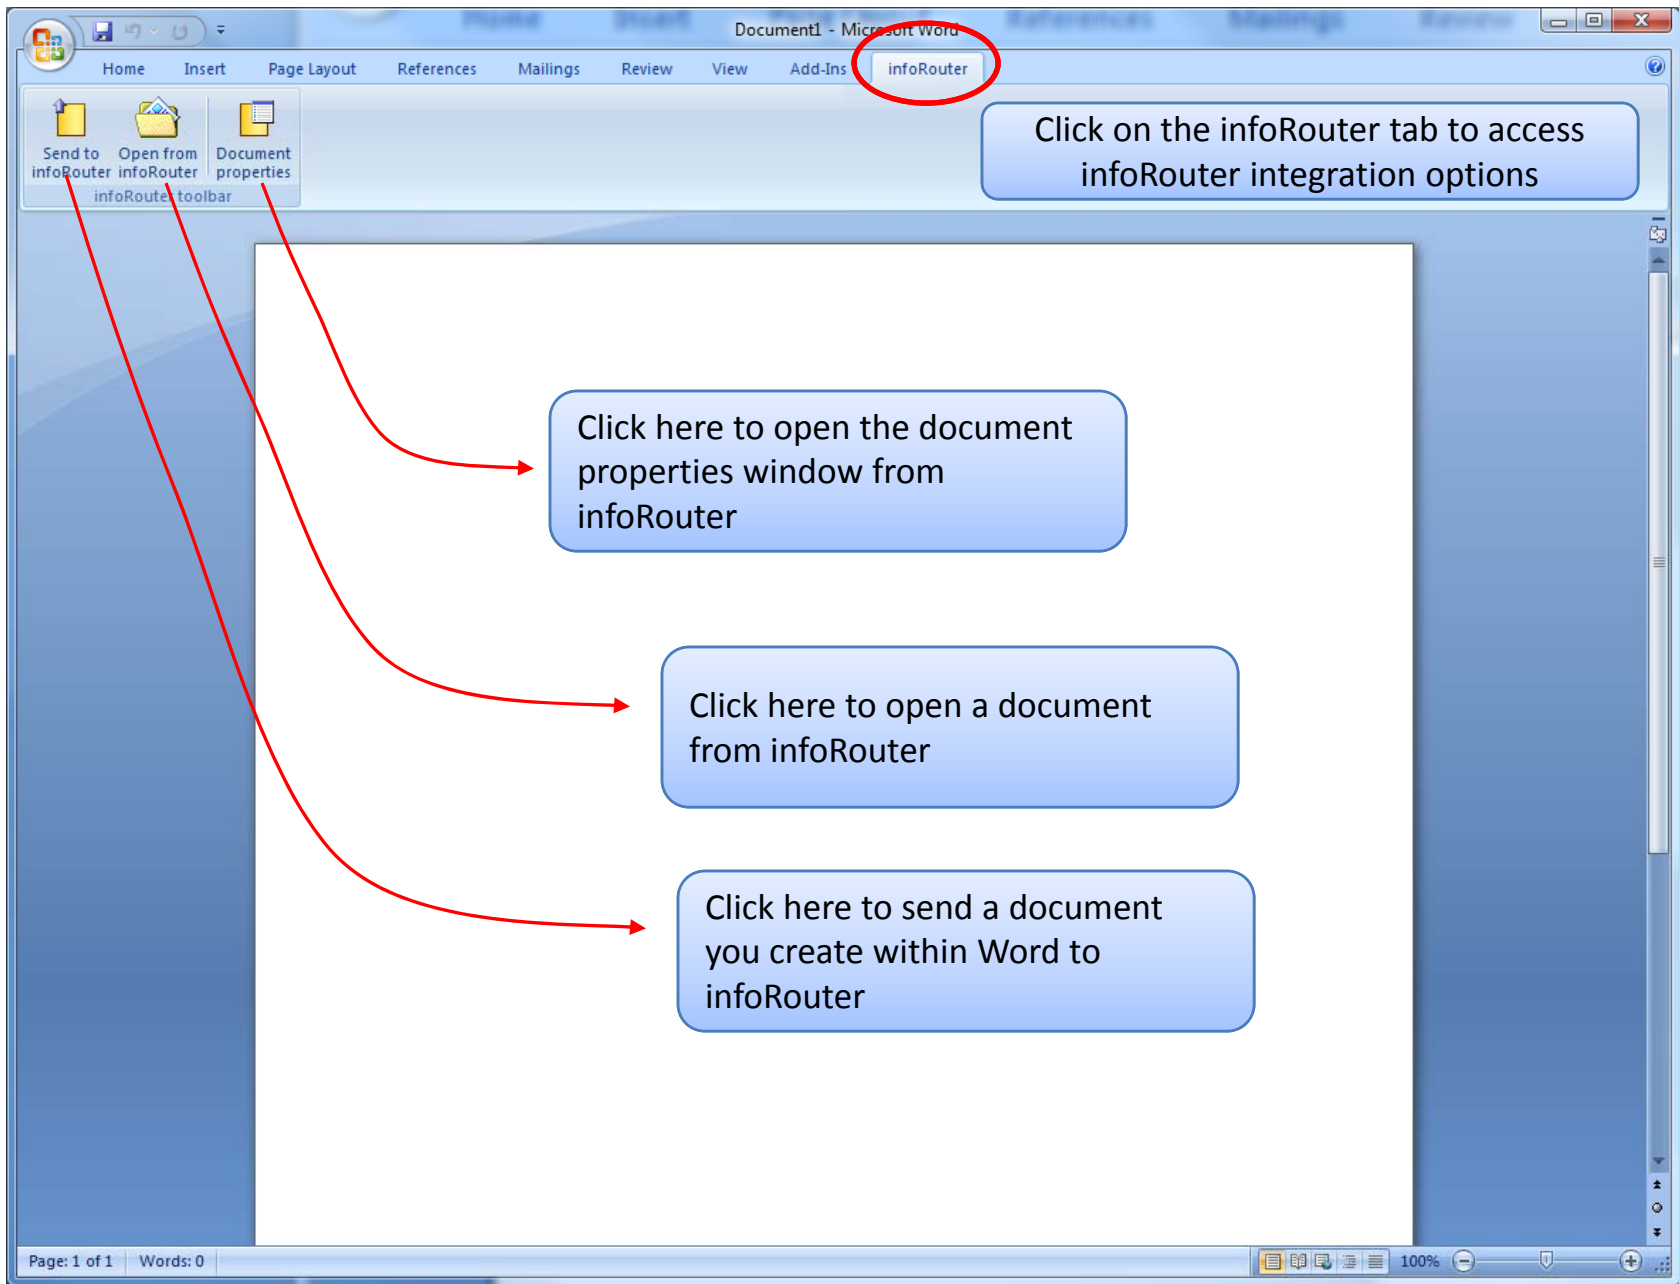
Document1 - Microsoft Word

Home Insert Page Layout References Mailings Review View Add-Ins infoRouter

Send to infoRouter Open from infoRouter Document properties

infoRouter toolbar

Click on the infoRouter tab to access infoRouter integration options

Click here to open the document properties window from infoRouter

Click here to open a document from infoRouter

Click here to send a document you create within Word to infoRouter

Page: 1 of 1 Words: 0

100%